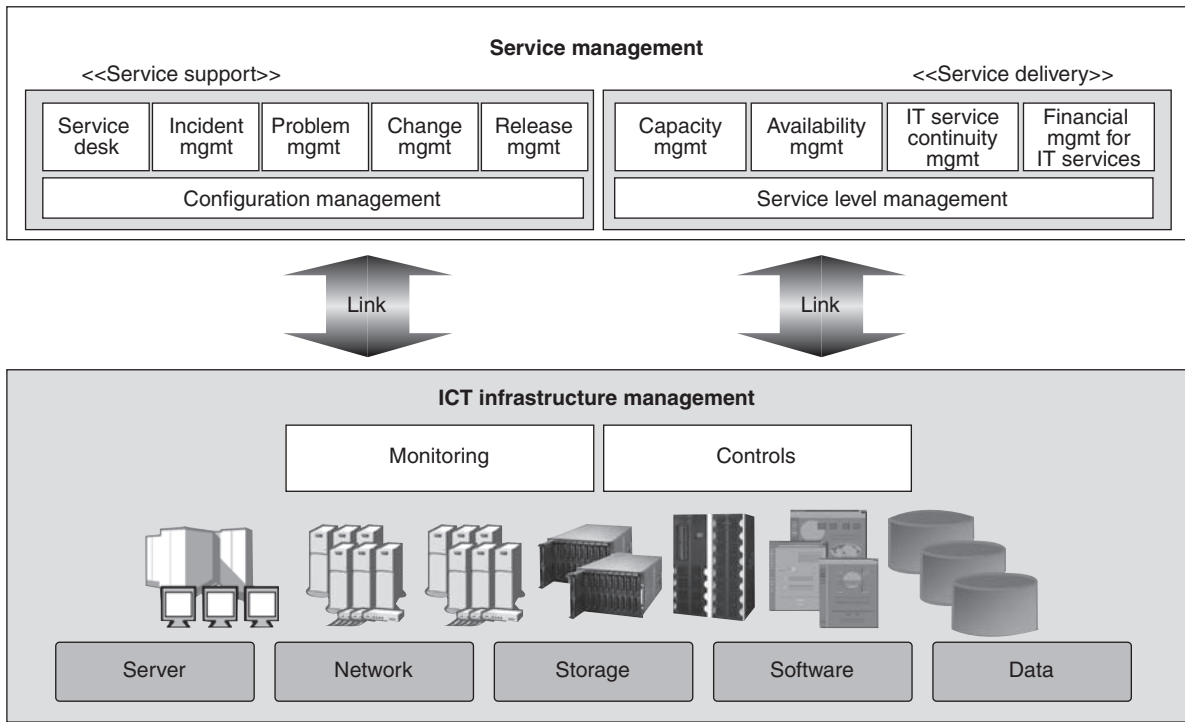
**Service management**

<<Service support>>

<<Service delivery>>

Service desk

Incident mgmt

Problem mgmt

Change mgmt

Release mgmt

Configuration management

Capacity mgmt

Availability mgmt

IT service continuity mgmt

Financial mgmt for IT services

Service level management

Link

Link

**ICT infrastructure management**

Monitoring

Controls

Server

Network

Storage

Software

Data